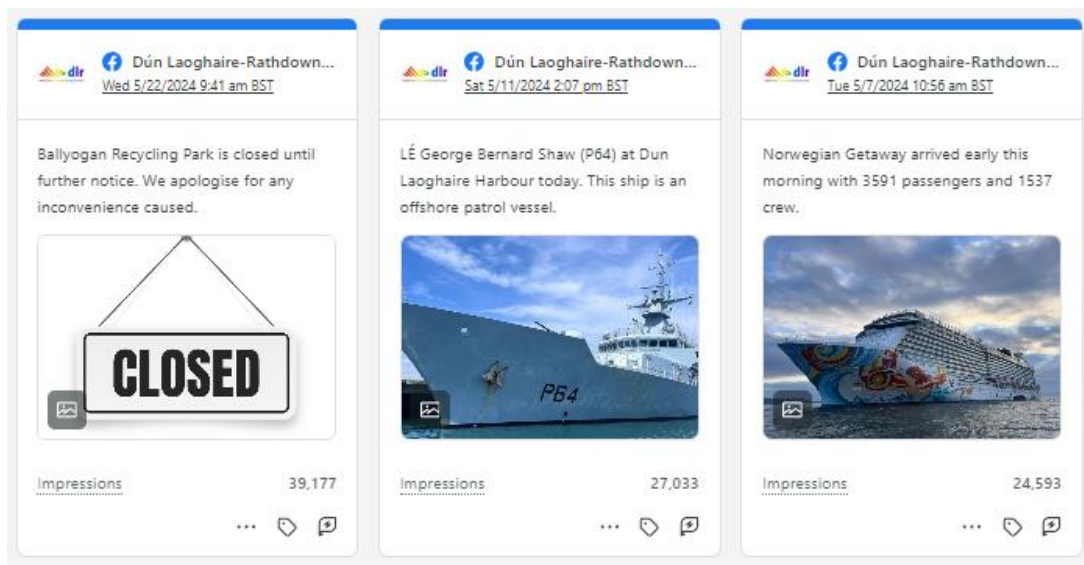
dlr Dún Laoghaire-Rathdown...
Wed 5/22/2024 9:41 am BST

Ballyogan Recycling Park is closed until further notice. We apologise for any inconvenience caused.

CLOSED

Impressions 39,177

···

dlr Dún Laoghaire-Rathdown...
Sat 5/11/2024 2:07 pm BST

LÉ George Bernard Shaw (P64) at Dun Laoghaire Harbour today. This ship is an offshore patrol vessel.

P64

Impressions 27,033

···

dlr Dún Laoghaire-Rathdown...
Tue 5/7/2024 10:56 am BST

Norwegian Getaway arrived early this morning with 3591 passengers and 1537 crew.

Impressions 24,593

···